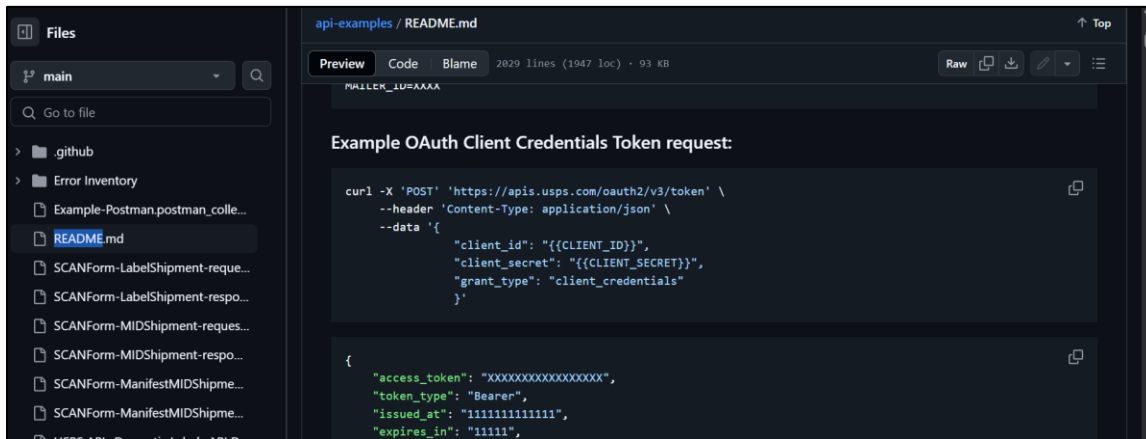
Files

main

Go to file

.github

Error Inventory

Example-Postman.postman_colle...

README.md

SCANForm-LabelShipment-reque...

SCANForm-LabelShipment-respo...

SCANForm-MIDShipment-reques...

SCANForm-MIDShipment-respo...

SCANForm-ManifestMIDShipme...

SCANForm-ManifestMIDShipme...

api-examples / README.md

↑ Top

Preview Code Blame 2029 lines (1947 loc) · 93 KB

Raw

MAILER_ID=XXXX

Example OAuth Client Credentials Token request:

curl -X 'POST' 'https://apis.usps.com/oauth2/v3/token' \
--header 'Content-Type: application/json' \
--data '{
"client_id": "{{CLIENT_ID}}",
"client_secret": "{{CLIENT_SECRET}}",
"grant_type": "client_credentials"
}'

{
"access_token": "XXXXXXXXXXXXXXXX",
"token_type": "Bearer",
"issued_at": "1111111111111",
"expires_in": "11111",